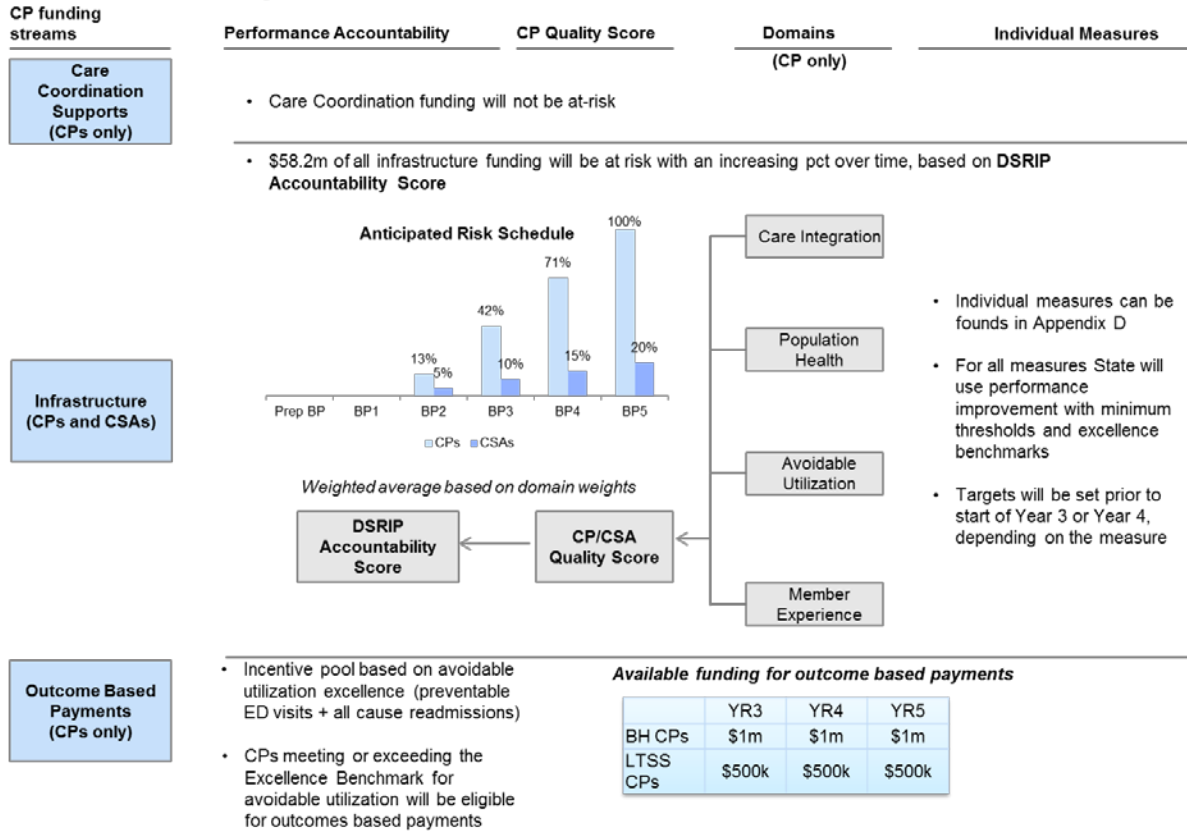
CP funding streams

Performance Accountability

CP Quality Score

Domains (CP only)

Individual Measures

Care Coordination Supports (CPs only)

• Care Coordination funding will not be at-risk

• \$58.2m of all infrastructure funding will be at risk with an increasing pct over time, based on **DSRIP Accountability Score**

Infrastructure (CPs and CSAs)

Anticipated Risk Schedule

| | Prep BP | BP1 | BP2 | BP3 | BP4 | BP5 |
|---|---|---|---|---|---|---|
| CPs | | | 13% | 42% | 71% | 100% |
| CSAs | | | 5% | 10% | 15% | 20% |

Weighted average based on domain weights

DSRIP Accountability Score

CP/CSA Quality Score

Care Integration

Population Health

Avoidable Utilization

Member Experience

• Individual measures can be founds in Appendix D

• For all measures State will use performance improvement with minimum thresholds and excellence benchmarks

• Targets will be set prior to start of Year 3 or Year 4, depending on the measure

Outcome Based Payments (CPs only)

• Incentive pool based on avoidable utilization excellence (preventable ED visits + all cause readmissions)

• CPs meeting or exceeding the Excellence Benchmark for avoidable utilization will be eligible for outcomes based payments

Available funding for outcome based payments

| | YR3 | YR4 | YR5 |
|---|---|---|---|
| BH CPs | \$1m | \$1m | \$1m |
| LTSS CPs | \$500k | \$500k | \$500k |